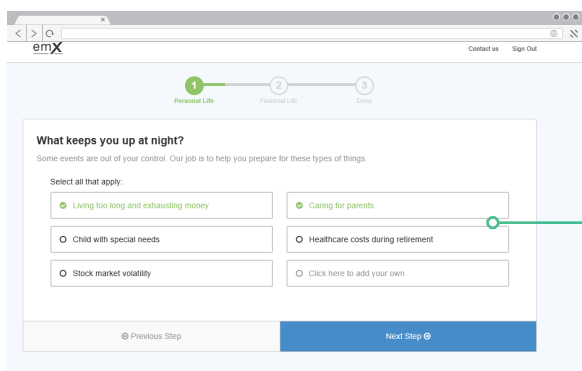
emX

Contact us Sign Out

1 Personal Life
2 Financial Life
3 Done

What keeps you up at night?

Some events are out of your control. Our job is to help you prepare for these types of things.

Select all that apply:

Living too long and exhausting money

Caring for parents

Child with special needs

Healthcare costs during retirement

Stock market volatility

Click here to add your own

Previous Step

Next Step